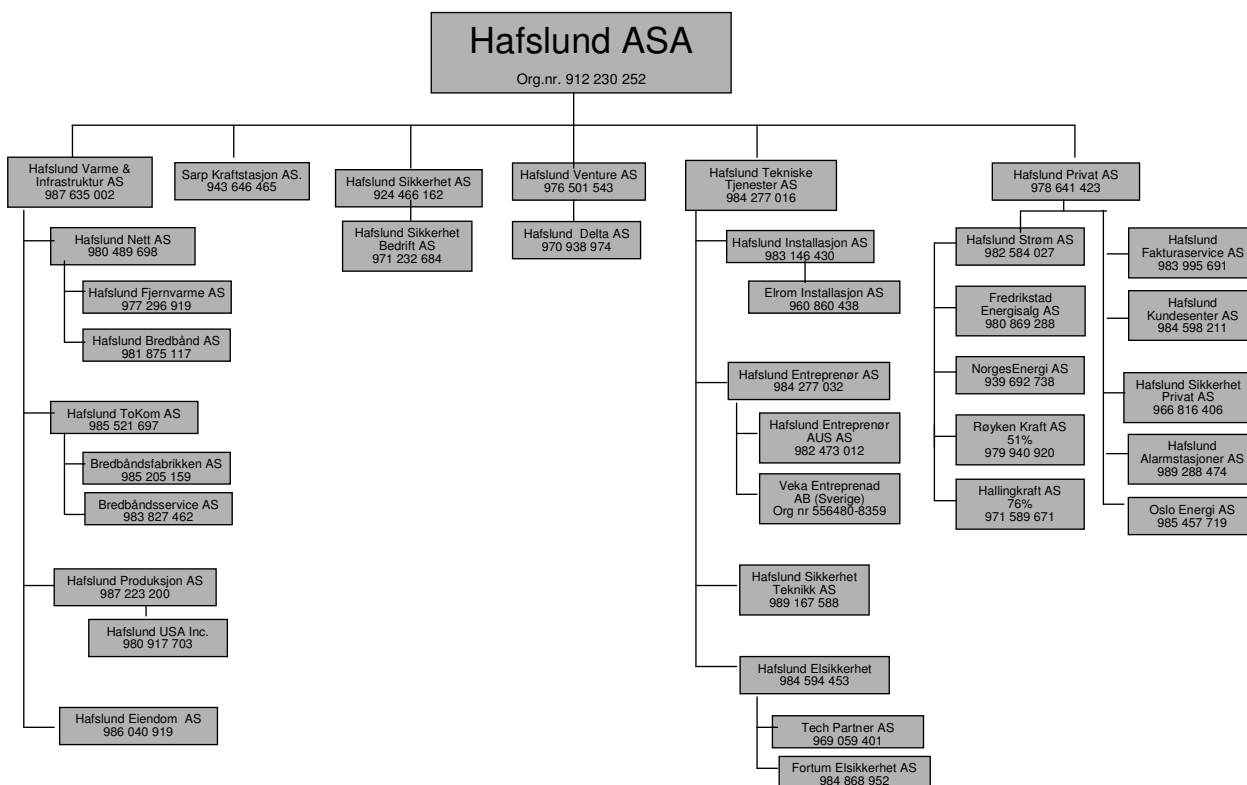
Hafslund ASA
Org.nr. 912 230 252

Hafslund Varme & Infrastruktur AS
987 635 002

Hafslund Nett AS
980 489 698

Hafslund Fjernvarme AS
977 296 919

Hafslund Bredbånd AS
981 875 117

Hafslund ToKom AS
985 521 697

Bredbåndsfabrikken AS
985 205 159

Bredbåndsservice AS
983 827 462

Hafslund Produksjon AS
987 223 200

Hafslund USA Inc.
980 917 703

Hafslund Eiendom AS
986 040 919

Sarp Kraftstasjon AS.
943 646 465

Hafslund Sikkerhet AS
924 466 162

Hafslund Sikkerhet Bedrift AS
971 232 684

Hafslund Venture AS
976 501 543

Hafslund Delta AS
970 938 974

Hafslund Tekniske Tjenester AS
984 277 016

Hafslund Installasjon AS
983 146 430

Elrom Installasjon AS
960 860 438

Hafslund Entreprenør AS
984 277 032

Hafslund Entreprenør AUS AS
982 473 012

Veka Entreprenad AB (Sverige)
Org nr 556480-8359

Hafslund Sikkerhet Teknikk AS
989 167 588

Hafslund Elsikkerhet
984 594 453

Tech Partner AS
969 059 401

Fortum Elsikkerhet AS
984 868 952

Hafslund Privat AS
978 641 423

Hafslund Strøm AS
982 584 027

Fredrikstad Energisalg AS
980 869 288

NorgesEnergi AS
939 692 738

Røyken Kraft AS
51%
979 940 920

Hallingkraft AS
76%
971 589 671

Hafslund Fakturaservice AS
983 995 691

Hafslund Kundesenter AS
984 598 211

Hafslund Sikkerhet Privat AS
966 816 406

Hafslund Alarmstasjoner AS
989 288 474

Oslo Energi AS
985 457 719